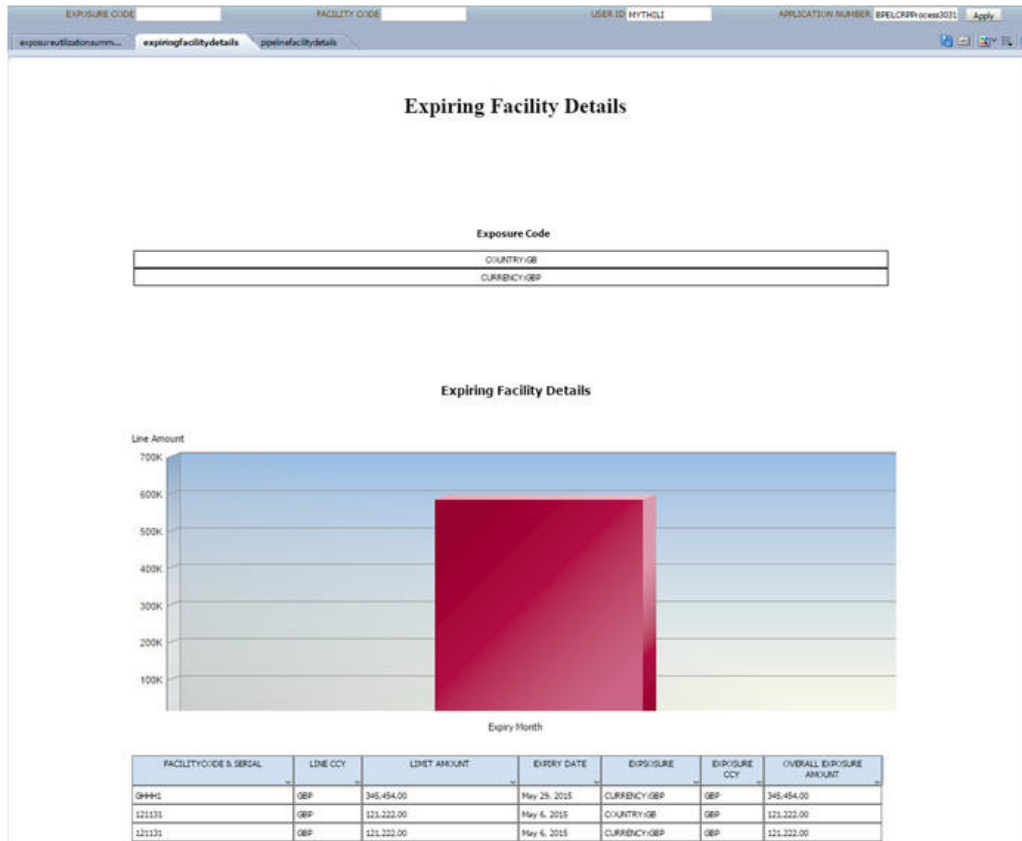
EXPOSURE CODE FACILITY CODE USER ID MYTHILI APPLICATION NUMBER BPELCRPProcess3031 Apply

exposureutilizationsumm... expiringfacilitydetails pipelinefacilitydetails

Expiring Facility Details

Exposure Code

| COUNTRY:GB |
|---|
| CURRENCY:GBP |

Expiring Facility Details

Line Amount

700K
600K
500K
400K
300K
200K
100K

Expiry Month

| FACILITYCODE & SERIAL | LINE CCY | LIMIT AMOUNT | EXPIRY DATE | EXPSOSURE | EXPOSURE CCY | OVERALL EXPOSURE AMOUNT |
|---|---|---|---|---|---|---|
| GHHH1 | GBP | 345,454.00 | May 29, 2015 | CURRENCY:GBP | GBP | 345,454.00 |
| 121131 | GBP | 121,222.00 | May 6, 2015 | COUNTRY:GB | GBP | 121,222.00 |
| 121131 | GBP | 121,222.00 | May 6, 2015 | CURRENCY:GBP | GBP | 121,222.00 |